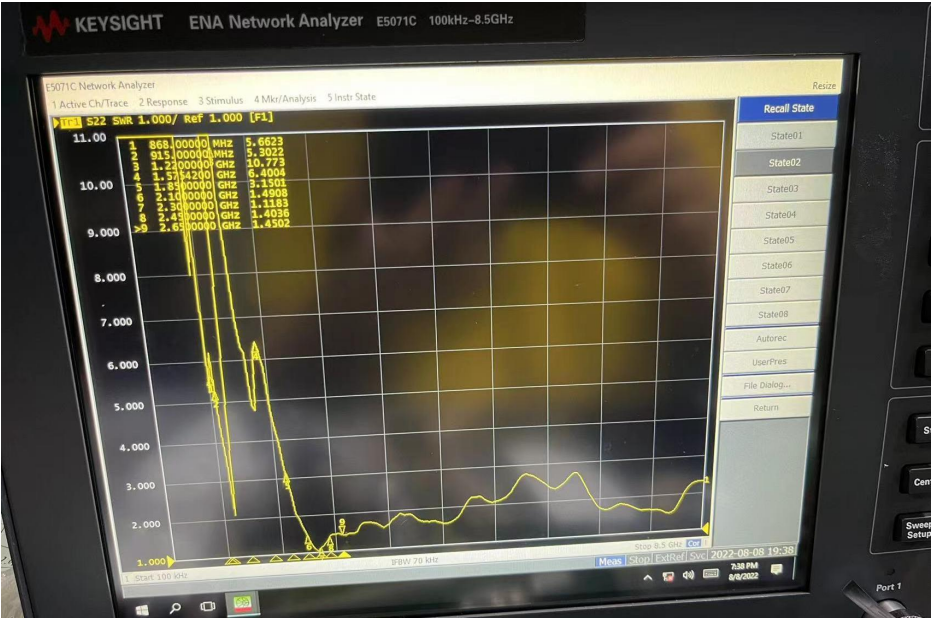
KEYSIGHT ENA Network Analyzer E5071C 100kHz–8.5GHz

E5071C Network Analyzer
Resize
1 Active Ch/Trace 2 Response 3 Stimulus 4 Mkr/Analysis 5 Instr State

Tr1 S22 SWR 1.000/ Ref 1.000 [F1]

| | | | |
|---|---|---|---|
| 1 | 868.000000 | MHz | 5.6623 |
| 2 | 915.000000 | MHz | 5.3022 |
| 3 | 1.2200000 | GHz | 10.773 |
| 4 | 1.5754200 | GHz | 6.4004 |
| 5 | 1.8500000 | GHz | 3.1501 |
| 6 | 2.1000000 | GHz | 1.4908 |
| 7 | 2.3000000 | GHz | 1.1183 |
| 8 | 2.4500000 | GHz | 1.4036 |
| >9 | 2.6500000 | GHz | 1.4502 |

11.00
10.00
9.000
8.000
7.000
6.000
5.000
4.000
3.000
2.000
1.000

1 Start 100 kHz
IFBW 70 kHz
Stop 8.5 GHz Cor
Meas Stop ExtRef Svc 2022-08-08 19:38

Recall State
State01
State02
State03
State04
State05
State06
State07
State08
Autorec
UserPres
File Dialog...
Return

7:38 PM
8/8/2022

St
Cen
Sweep Setup
Port 1